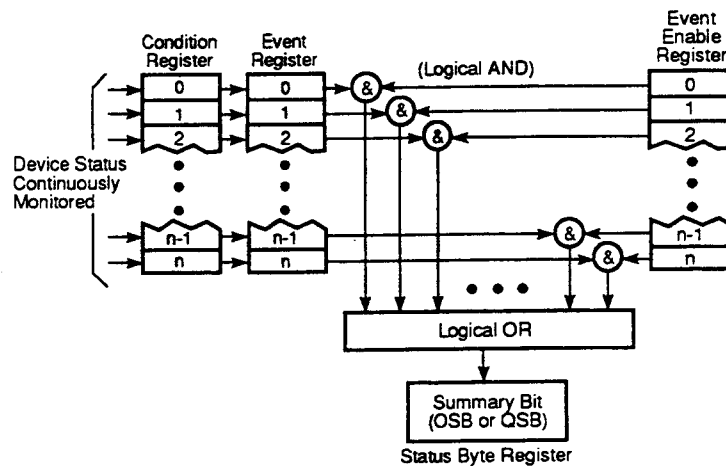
Condition Register

Event Register

(Logical AND)

Event Enable Register

0
1
2
n-1
n

0
1
2
n-1
n

&
&
&
&
&

0
1
2
n-1
n

Device Status Continuously Monitored

Logical OR

Summary Bit (OSB or QSB)

Status Byte Register